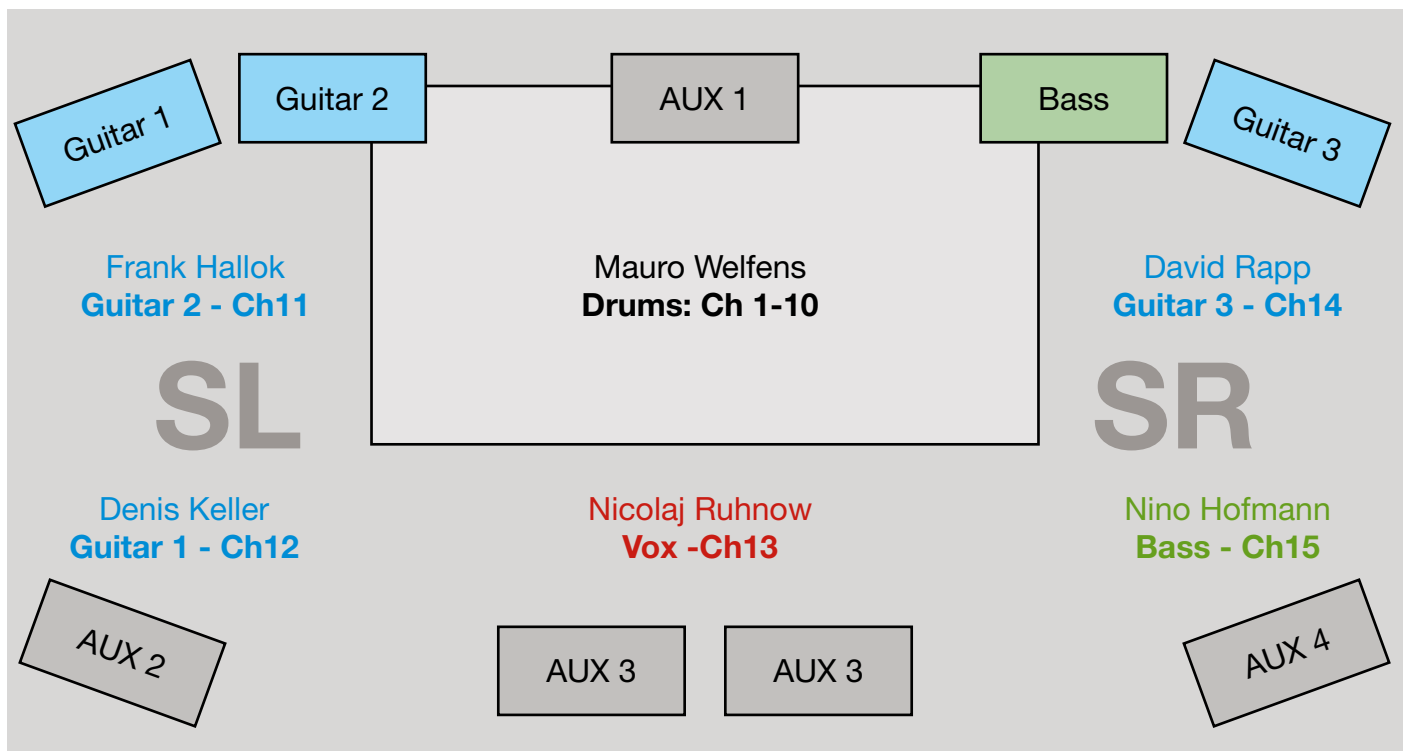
Guitar 1

Guitar 2

AUX 1

Bass

Guitar 3

Frank Hallok
**Guitar 2 - Ch11**

Mauro Welfens
**Drums: Ch 1-10**

David Rapp
**Guitar 3 - Ch14**

SL

SR

Denis Keller
**Guitar 1 - Ch12**

Nicolaj Ruhnow
**Vox -Ch13**

Nino Hofmann
**Bass - Ch15**

AUX 2

AUX 3

AUX 3

AUX 4